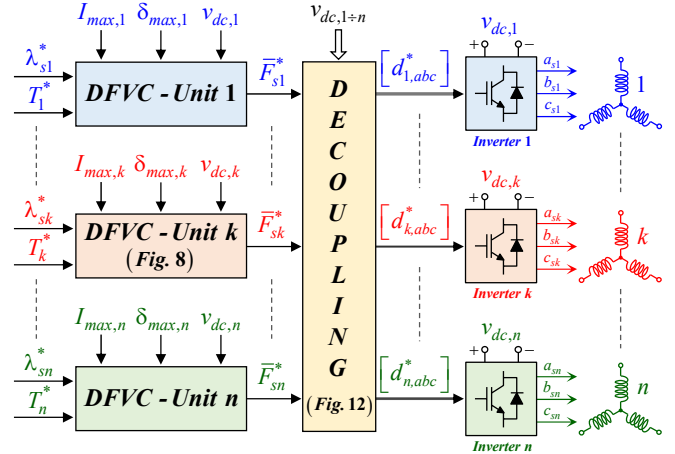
$I_{max,1}$ $\delta_{max,1}$ $v_{dc,1}$

$v_{dc,1\div n}$

$\lambda_{s1}^*$

$T_1^*$

DFVC - Unit 1

$\overline{F}_{s1}^*$

$\left[d_{1,abc}^*\right]$

$v_{dc,1}$

+ −

$a_{s1}$ $b_{s1}$ $c_{s1}$

1

Inverter 1

$I_{max,k}$ $\delta_{max,k}$ $v_{dc,k}$

$\lambda_{sk}^*$

$T_k^*$

DFVC - Unit k

(Fig. 8)

$\overline{F}_{sk}^*$

D E C O U P L I N G

(Fig. 12)

$\left[d_{k,abc}^*\right]$

$v_{dc,k}$

+ −

$a_{sk}$ $b_{sk}$ $c_{sk}$

k

Inverter k

$I_{max,n}$ $\delta_{max,n}$ $v_{dc,n}$

$\lambda_{sn}^*$

$T_n^*$

DFVC - Unit n

$\overline{F}_{sn}^*$

$\left[d_{n,abc}^*\right]$

$v_{dc,n}$

+ −

$a_{sn}$ $b_{sn}$ $c_{sn}$

n

Inverter n